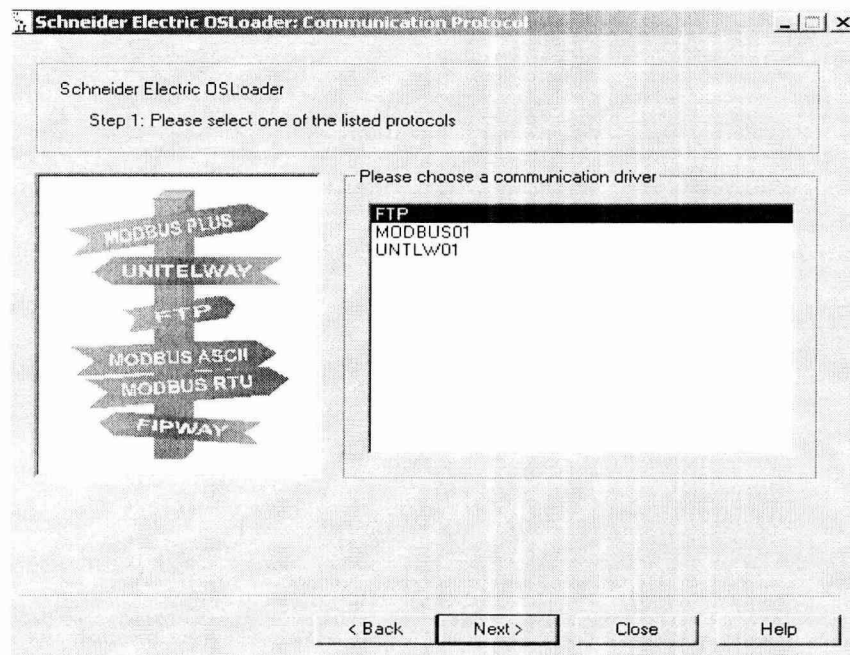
Schneider Electric OSLoader: Communication Protocol

Schneider Electric OSLoader

Step 1: Please select one of the listed protocols

MODBUS PLUS
UNITELWAY
FTP
MODBUS ASCII
MODBUS RTU
FIPWAY

Please choose a communication driver

FTP
MODBUS01
UNTLW01

< Back
Next >
Close
Help